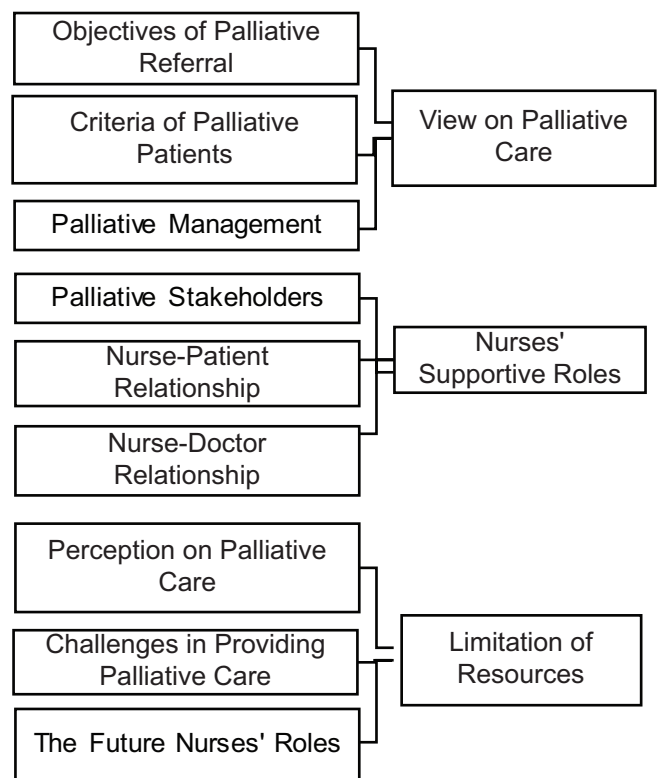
Objectives of Palliative Referral

Criteria of Palliative Patients

Palliative Management

View on Palliative Care

Palliative Stakeholders

Nurse-Patient Relationship

Nurse-Doctor Relationship

Nurses' Supportive Roles

Perception on Palliative Care

Challenges in Providing Palliative Care

The Future Nurses' Roles

Limitation of Resources